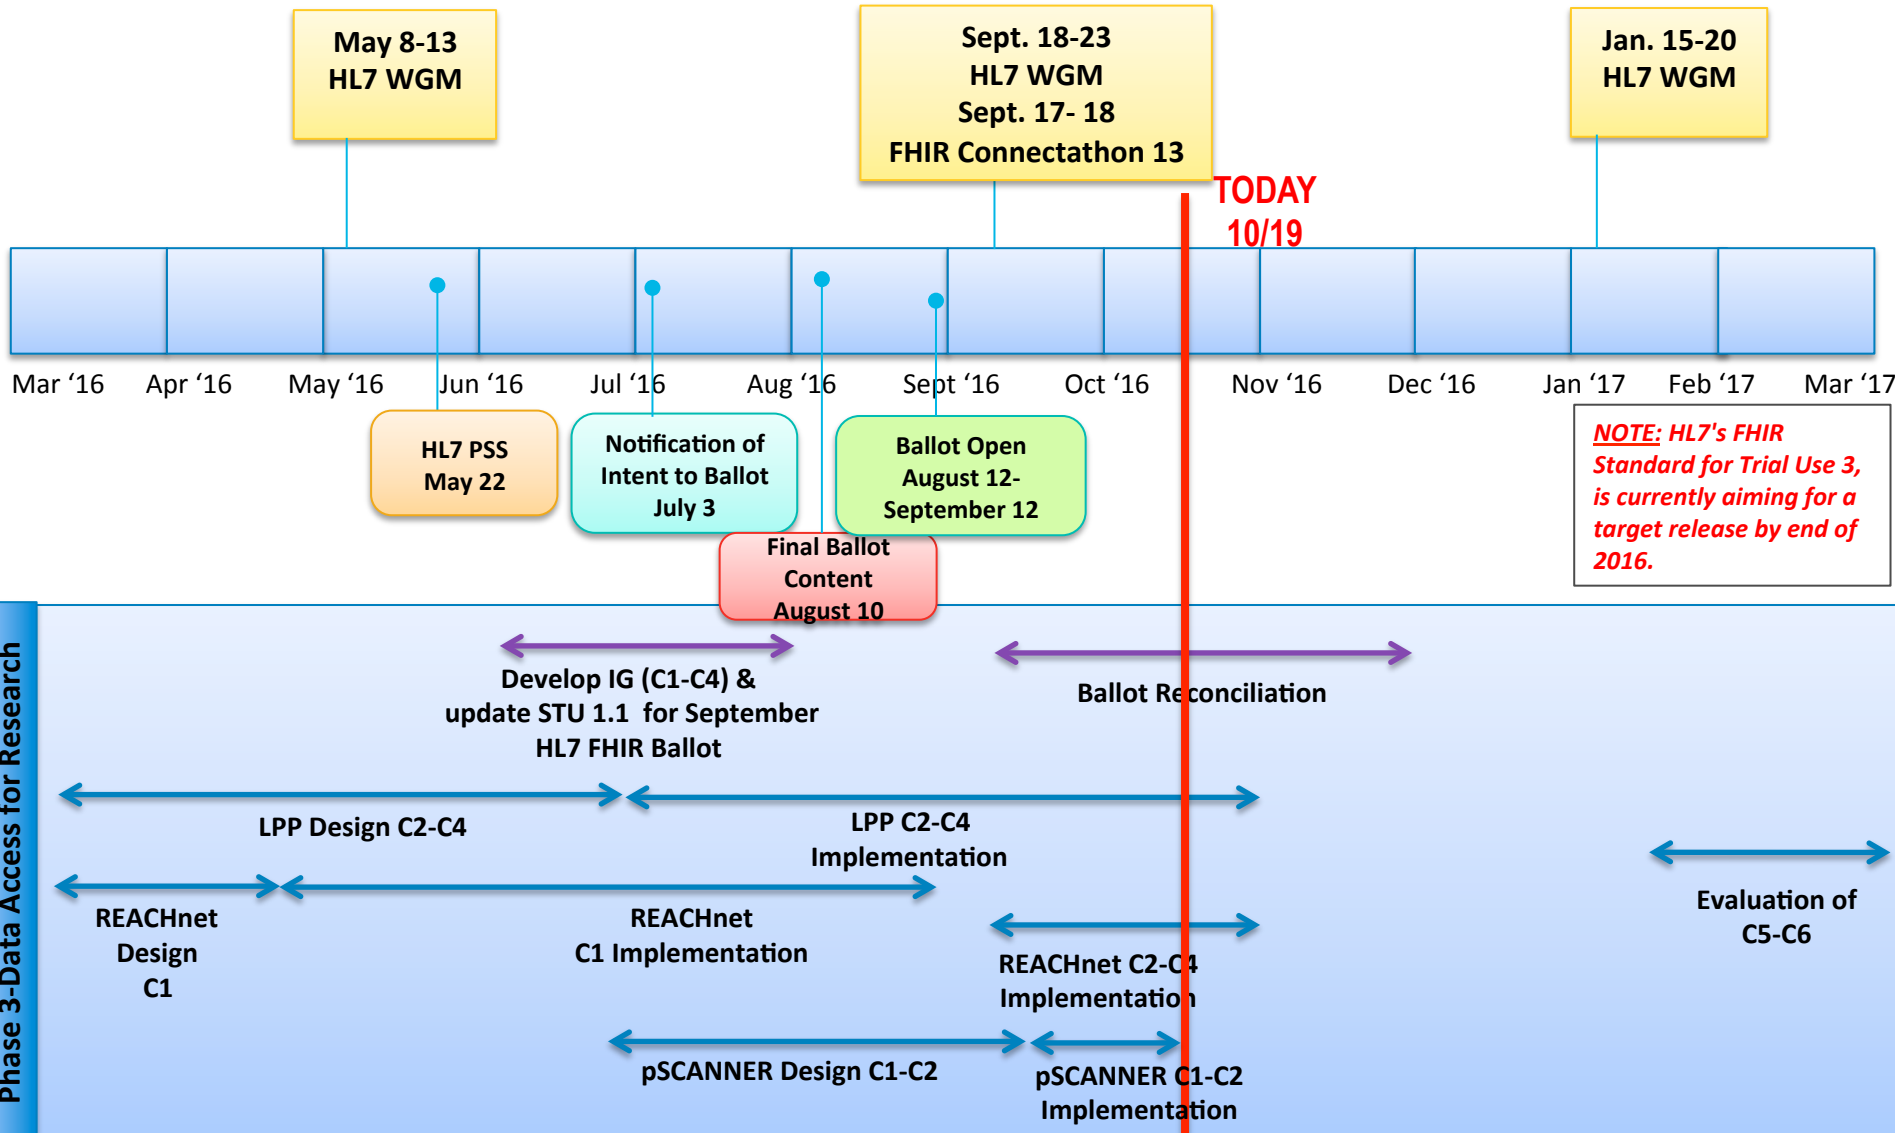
May 8-13
HL7 WGM

Sept. 18-23
HL7 WGM
Sept. 17- 18
FHIR Connectathon 13

Jan. 15-20
HL7 WGM

TODAY
10/19

Mar ‘16 Apr ‘16 May ‘16 Jun ‘16 Jul ‘16 Aug ‘16 Sept ‘16 Oct ‘16 Nov ‘16 Dec ‘16 Jan ‘17 Feb ‘17 Mar ‘17

HL7 PSS
May 22

Notification of Intent to Ballot
July 3

Ballot Open
August 12-
September 12

Final Ballot Content
August 10

NOTE: HL7's FHIR Standard for Trial Use 3, is currently aiming for a target release by end of 2016.

Phase 3-Data Access for Research

Develop IG (C1-C4) & update STU 1.1 for September HL7 FHIR Ballot

Ballot Reconciliation

LPP Design C2-C4

LPP C2-C4
Implementation

Evaluation of
C5-C6

REACHnet
Design
C1

REACHnet
C1 Implementation

REACHnet C2-C4
Implementation

pSCANNER Design C1-C2

pSCANNER C1-C2
Implementation